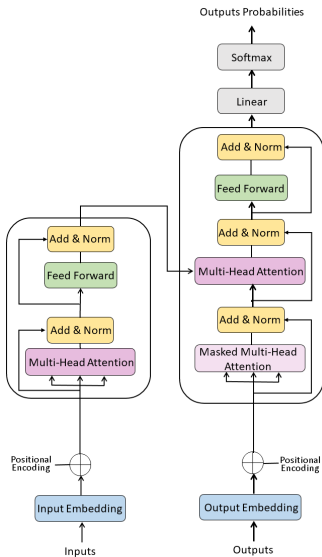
Outputs Probabilities

Softmax

Linear

Add & Norm

Feed Forward

Add & Norm

Multi-Head Attention

Add & Norm

Masked Multi-Head Attention

Add & Norm

Feed Forward

Add & Norm

Multi-Head Attention

Positional Encoding

Positional Encoding

Input Embedding

Output Embedding

Inputs

Outputs